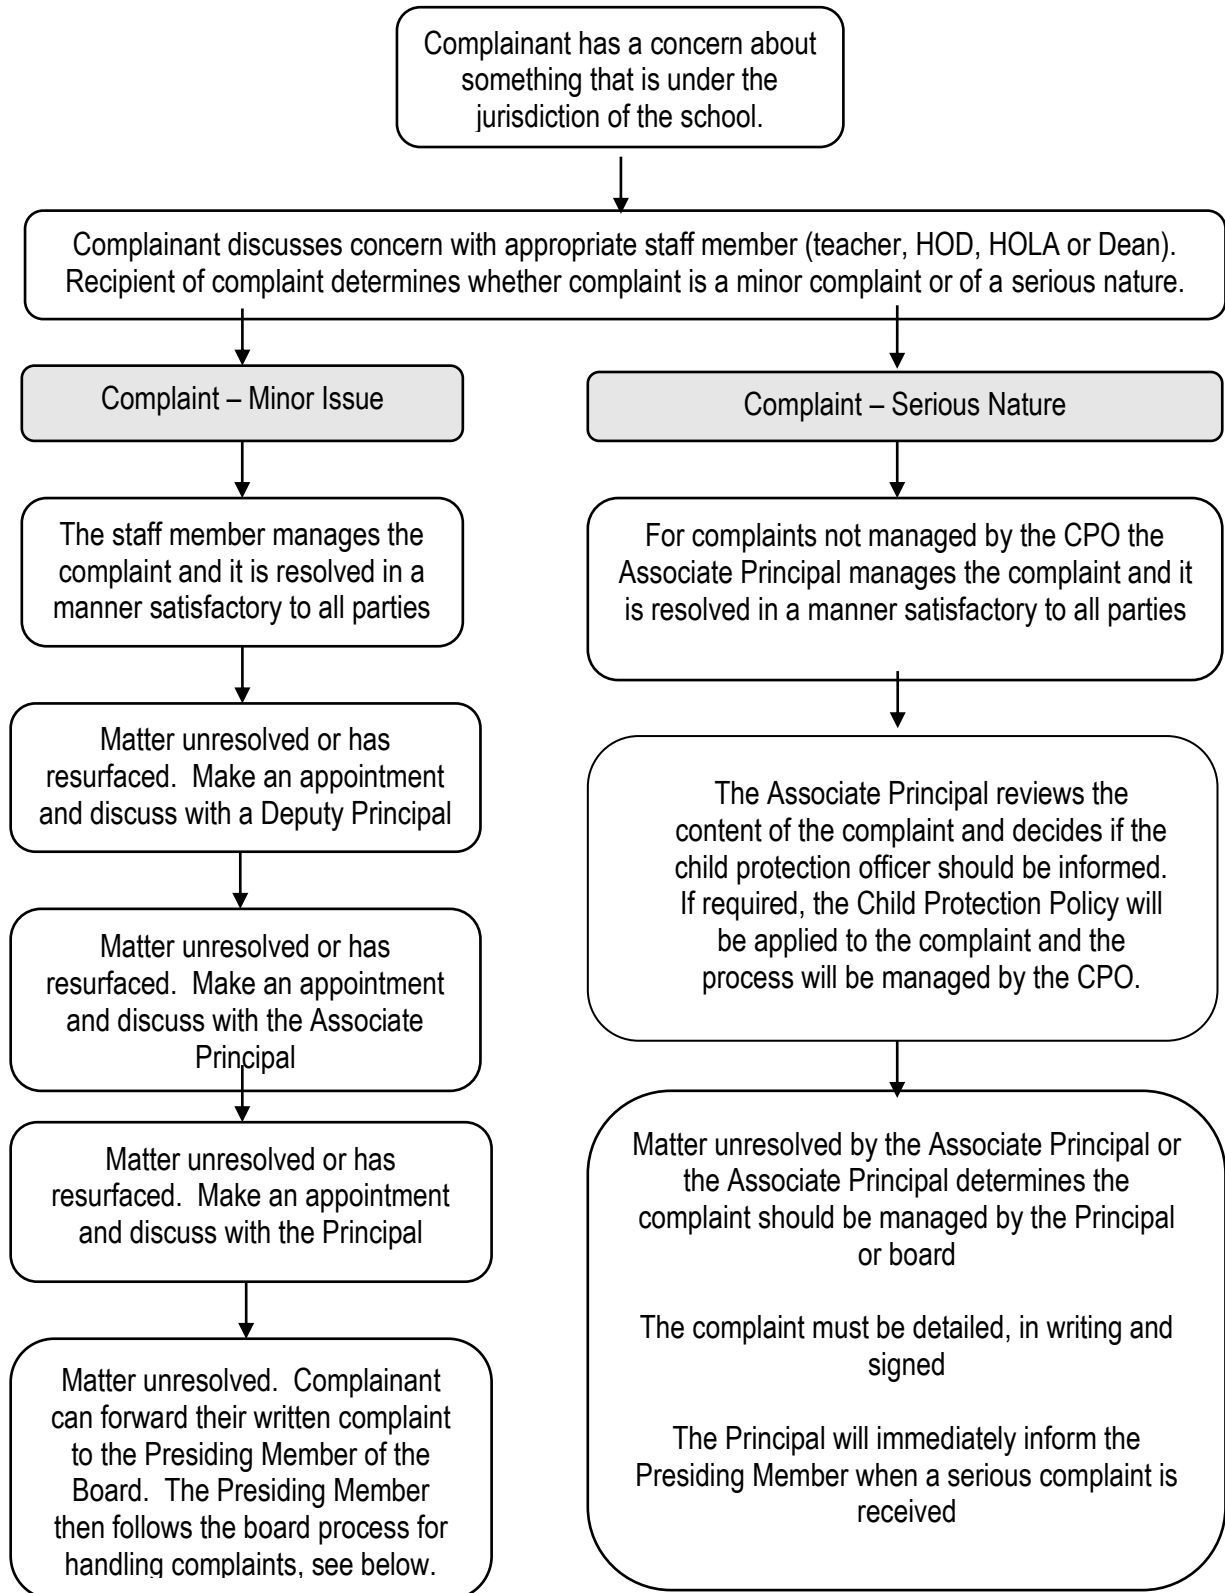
Complainant has a concern about something that is under the jurisdiction of the school.

Complainant discusses concern with appropriate staff member (teacher, HOD, HOLA or Dean). Recipient of complaint determines whether complaint is a minor complaint or of a serious nature.

Complaint – Minor Issue

The staff member manages the complaint and it is resolved in a manner satisfactory to all parties

Matter unresolved or has resurfaced. Make an appointment and discuss with a Deputy Principal

Matter unresolved or has resurfaced. Make an appointment and discuss with the Associate Principal

Matter unresolved or has resurfaced. Make an appointment and discuss with the Principal

Matter unresolved. Complainant can forward their written complaint to the Presiding Member of the Board. The Presiding Member then follows the board process for handling complaints, see below.

Complaint – Serious Nature

For complaints not managed by the CPO the Associate Principal manages the complaint and it is resolved in a manner satisfactory to all parties

The Associate Principal reviews the content of the complaint and decides if the child protection officer should be informed. If required, the Child Protection Policy will be applied to the complaint and the process will be managed by the CPO.

Matter unresolved by the Associate Principal or the Associate Principal determines the complaint should be managed by the Principal or board

The complaint must be detailed, in writing and signed

The Principal will immediately inform the Presiding Member when a serious complaint is received